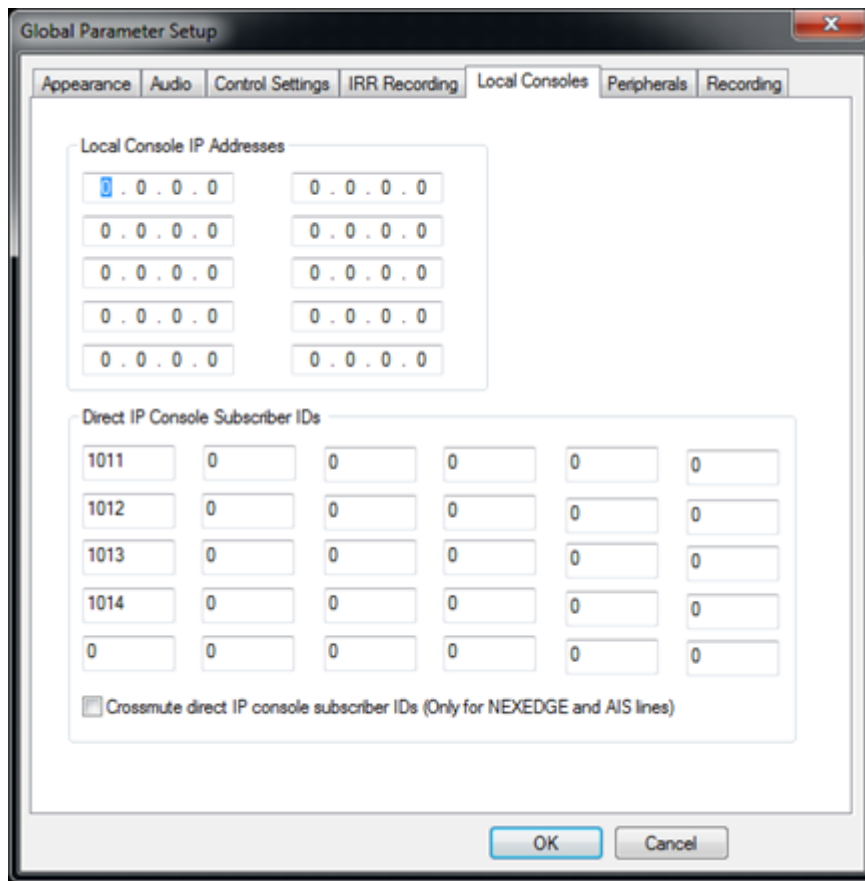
Global Parameter Setup

Appearance | Audio | Control Settings | IRR Recording | Local Consoles | Peripherals | Recording

Local Console IP Addresses

0 . 0 . 0 . 0   0 . 0 . 0 . 0
0 . 0 . 0 . 0   0 . 0 . 0 . 0
0 . 0 . 0 . 0   0 . 0 . 0 . 0
0 . 0 . 0 . 0   0 . 0 . 0 . 0
0 . 0 . 0 . 0   0 . 0 . 0 . 0

Direct IP Console Subscriber IDs

| 1011 | 0 | 0 | 0 | 0 | 0 |
|---|---|---|---|---|---|
| 1012 | 0 | 0 | 0 | 0 | 0 |
| 1013 | 0 | 0 | 0 | 0 | 0 |
| 1014 | 0 | 0 | 0 | 0 | 0 |
| 0 | 0 | 0 | 0 | 0 | 0 |

Crossmute direct IP console subscriber IDs (Only for NEXEDGE and AIS lines)

OK   Cancel